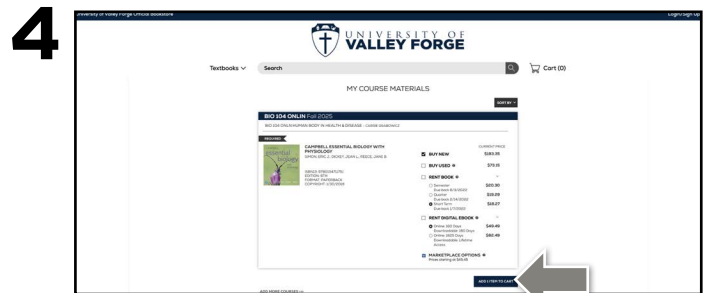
4

University of Valley Forge Official Bookstore

Login/Sign Up

UNIVERSITY OF VALLEY FORGE

Textbooks

Search

Cart (0)

MY COURSE MATERIALS

SORT BY

BIO 104 ONLIN Fall 2025

BIO 104 ONLIN HUMAN BODY IN HEALTH & DISEASE - CARRIE SKABOWICZ

REQUIRED

CAMPBELL ESSENTIAL BIOLOGY WITH PHYSIOLOGY

SIMON, ERIC J., DICKEY, JEAN L., REECE, JANE B.

ISBN13: 9780134711751
EDITION: 6TH
FORMAT: PAPERBACK
COPYRIGHT: 2/20/2026

CURRENT PRICE

BUY NEW $183.35

BUY USED $73.13

RENT BOOK

Semester Due back 8/31/2025 $20.90
Quarter Due back 3/14/2026 $19.29
Short Term Due back 1/7/2027 $18.27

RENT DIGITAL EBOOK

Online 180 Days Downloadable 180 Days $49.49
Online 365 Days, Downloadable Lifetime Access $60.49

MARKETPLACE OPTIONS
Prices starting at $33.45

ADD 1 ITEM TO CART

ADD MORE COURSES